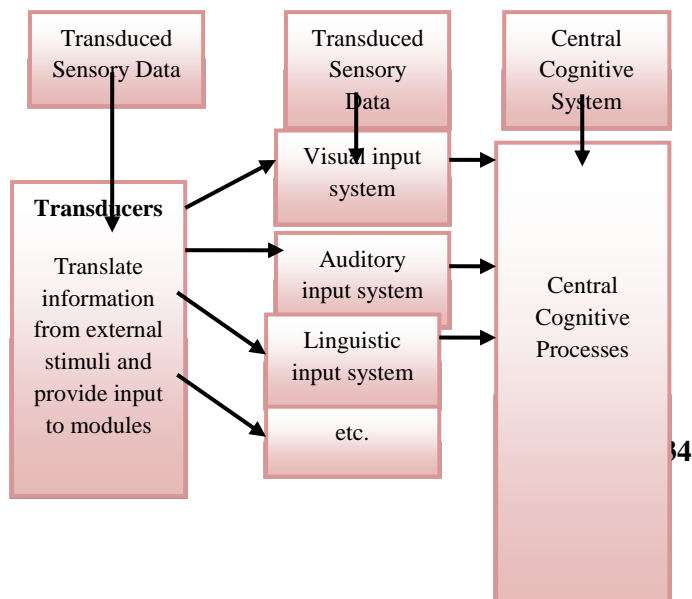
Transduced Sensory Data

Transduced Sensory Data

Central Cognitive System

Transducers

Translate information from external stimuli and provide input to modules

Visual input system

Auditory input system

Linguistic input system

etc.

Central Cognitive Processes

34